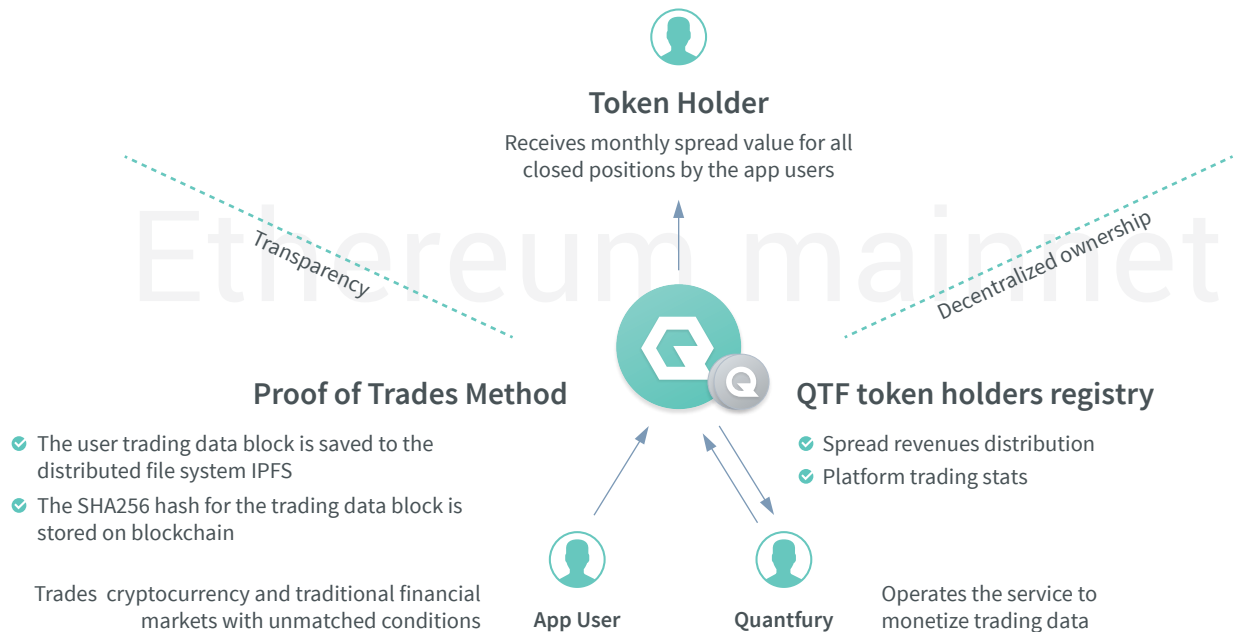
Token Holder

Receives monthly spread value for all closed positions by the app users

Ethereum mainnet

Transparency

Decentralized ownership

Proof of Trades Method

The user trading data block is saved to the distributed file system IPFS

The SHA256 hash for the trading data block is stored on blockchain

QTF token holders registry

Spread revenues distribution

Platform trading stats

Trades cryptocurrency and traditional financial markets with unmatched conditions

App User

Quantfury

Operates the service to monetize trading data